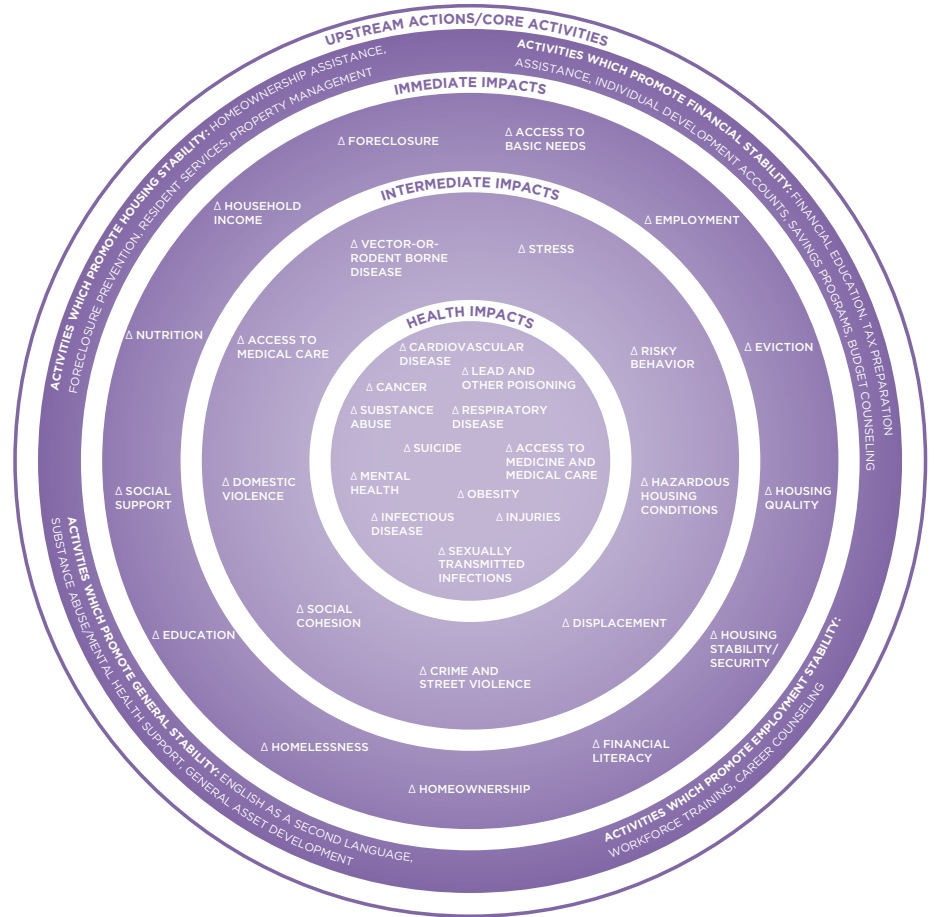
UPSTREAM ACTIONS/CORE ACTIVITIES

ACTIVITIES WHICH PROMOTE HOUSING STABILITY: HOMEOWNERSHIP ASSISTANCE, FORECLOSURE PREVENTION, RESIDENT SERVICES, PROPERTY MANAGEMENT

ACTIVITIES WHICH PROMOTE FINANCIAL STABILITY: FINANCIAL EDUCATION, TAX PREPARATION ASSISTANCE, INDIVIDUAL DEVELOPMENT ACCOUNTS, SAVINGS PROGRAMS, BUDGET COUNSELING

ACTIVITIES WHICH PROMOTE GENERAL STABILITY: ENGLISH AS A SECOND LANGUAGE, SUBSTANCE ABUSE/MENTAL HEALTH SUPPORT, GENERAL ASSET DEVELOPMENT

ACTIVITIES WHICH PROMOTE EMPLOYMENT STABILITY: WORKFORCE TRAINING, CAREER COUNSELING

IMMEDIATE IMPACTS

Δ FORECLOSURE
Δ ACCESS TO BASIC NEEDS
Δ HOUSEHOLD INCOME
Δ EMPLOYMENT
Δ NUTRITION
Δ EVICTION
Δ SOCIAL SUPPORT
Δ HOUSING QUALITY
Δ EDUCATION
Δ HOUSING STABILITY/ SECURITY
Δ HOMELESSNESS
Δ FINANCIAL LITERACY
Δ HOMEOWNERSHIP

INTERMEDIATE IMPACTS

Δ VECTOR-OR-RODENT BORNE DISEASE
Δ STRESS
Δ ACCESS TO MEDICAL CARE
Δ RISKY BEHAVIOR
Δ DOMESTIC VIOLENCE
Δ HAZARDOUS HOUSING CONDITIONS
Δ SOCIAL COHESION
Δ DISPLACEMENT
Δ CRIME AND STREET VIOLENCE

HEALTH IMPACTS

Δ CARDIOVASCULAR DISEASE
Δ CANCER
Δ LEAD AND OTHER POISONING
Δ SUBSTANCE ABUSE
Δ RESPIRATORY DISEASE
Δ SUICIDE
Δ ACCESS TO MEDICINE AND MEDICAL CARE
Δ MENTAL HEALTH
Δ OBESITY
Δ INFECTIOUS DISEASE
Δ INJURIES
Δ SEXUALLY TRANSMITTED INFECTIONS